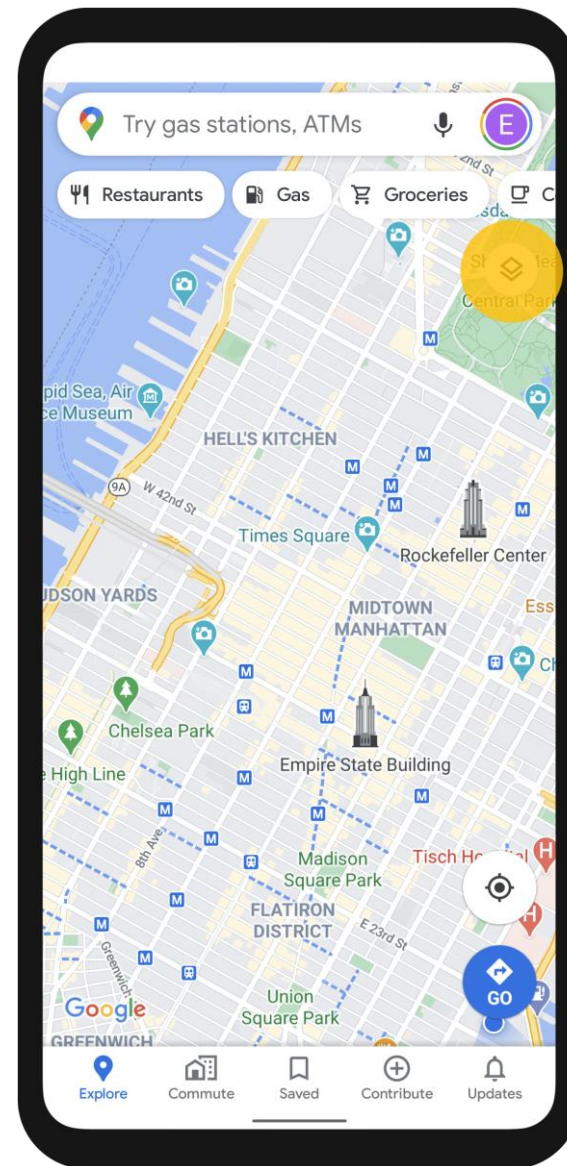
Try gas stations, ATMs

E

Restaurants

Gas

Groceries

C

Central Park

pid Sea, Air
ce Museum

HELL'S KITCHEN

9A

W 42nd St

Times Square

Rockefeller Center

UDSON YARDS

MIDTOWN
MANHATTAN

Ess

Ch

Chelsea Park

e High Line

Empire State Building

8th Ave

Madison
Square Park

Tisch Ho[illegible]al

FLATIRON
DISTRICT

E 23rd St

Greenwich

Union
Square Park

Google

GREENWICH

GO

Explore

Commute

Saved

Contribute

Updates